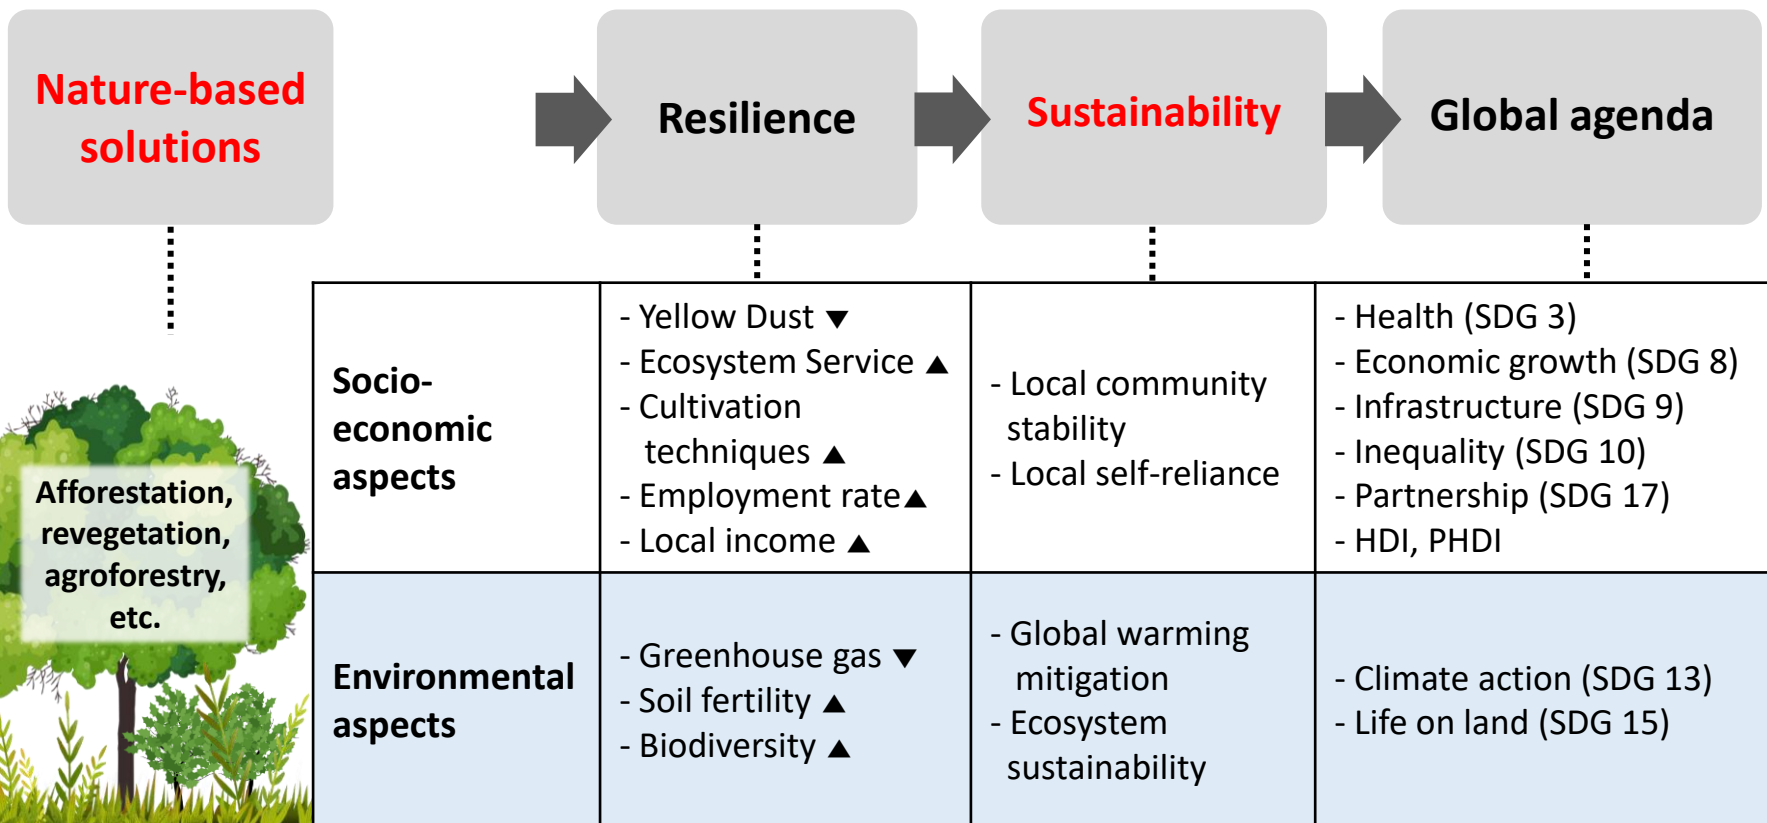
Nature-based solutions

Resilience

Sustainability

Global agenda

Afforestation, revegetation, agroforestry, etc.

| | | | |
|---|---|---|---|
| Socio-economic aspects | - Yellow Dust ▼<br>- Ecosystem Service ▲<br>- Cultivation techniques ▲<br>- Employment rate ▲<br>- Local income ▲ | - Local community stability<br>- Local self-reliance | - Health (SDG 3)<br>- Economic growth (SDG 8)<br>- Infrastructure (SDG 9)<br>- Inequality (SDG 10)<br>- Partnership (SDG 17)<br>- HDI, PHDI |
| Environmental aspects | - Greenhouse gas ▼<br>- Soil fertility ▲<br>- Biodiversity ▲ | - Global warming mitigation<br>- Ecosystem sustainability | - Climate action (SDG 13)<br>- Life on land (SDG 15) |